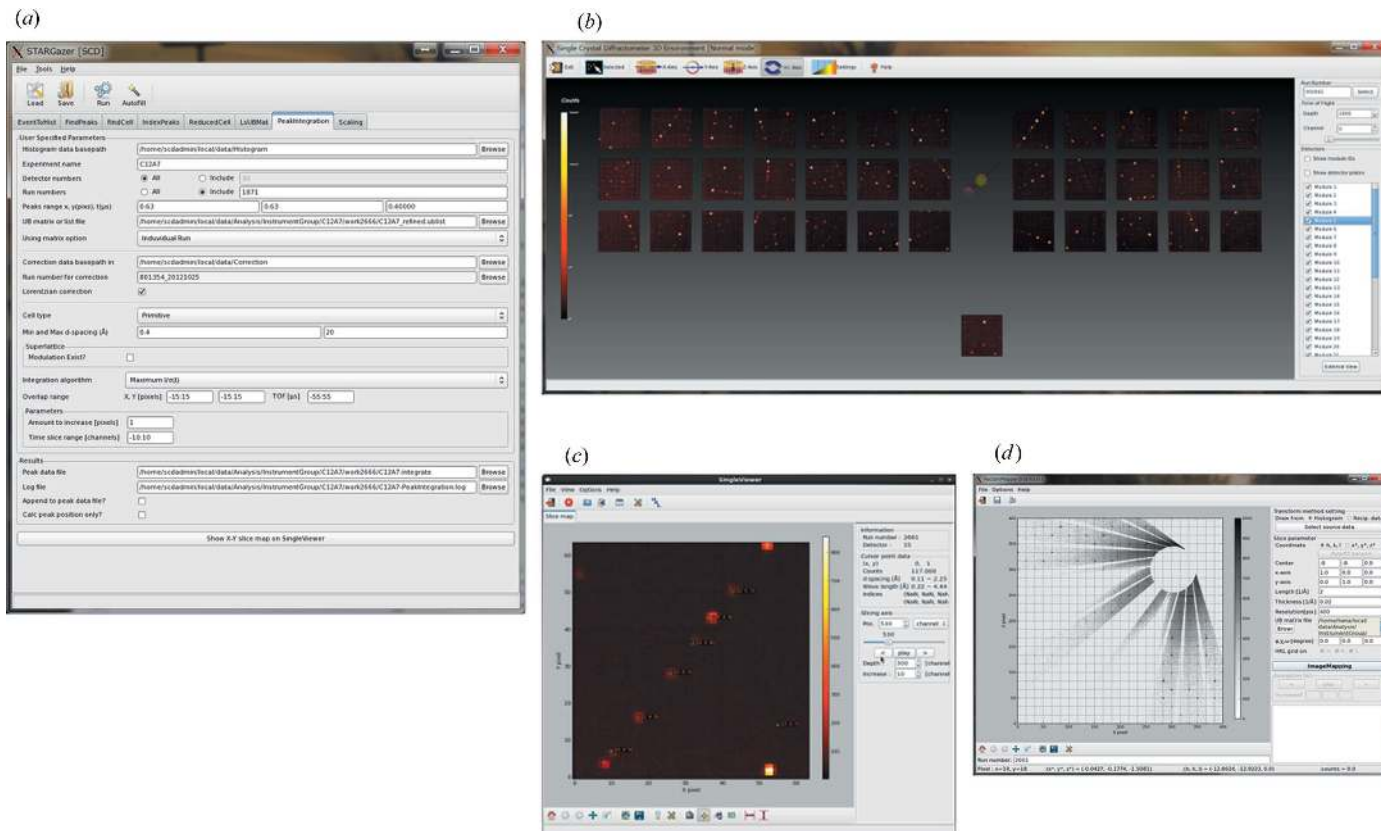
(a)

STARGazer [SCD]

File Tools Help

Load Save Run Autofill

EventToHist FindPeaks RefCell IndexPeaks ReducedCell LsUBMat PeakIntegration Scaling

User Specified Parameters

Histogram data basepath /home/scdadmin/local/data/Histogram Browse

Experiment name C12A7

Detector numbers All Include

Run numbers All Include 1871

Peaks range x, y(pixel), t(μs) 0.63 0.63 0.40000

UB matrix or Slst file /home/scdadmin/local/data/Analysis/InstrumentGroup/C12A7/work2666/C12A7_refined.ublst Browse

Using matrix option Individual Run

Correction data basepath in /home/scdadmin/local/data/Correction Browse

Run number for correction 801354_20121025 Browse

Lorenzian correction

Cell type Primitive

Min and Max d-spacing (Å) 0.4 20

Superlattice

Modulation Exist?

Integration algorithm Maximum I/σ(I)

Overlap range X, Y [pixels] -15:15 -15:15 TOF [μs] -55:55

Parameters

Amount to increase [pixels] 1

Time slice range [channels] -10:10

Results

Peak data file /home/scdadmin/local/data/Analysis/InstrumentGroup/C12A7/work2666/C12A7.integrate Browse

Log file /home/scdadmin/local/data/Analysis/InstrumentGroup/C12A7/work2666/C12A7-PeakIntegration.log Browse

Append to peak data file?

Calc peak position only?

Show X-Y slice map on SingleViewer

(b)

Single Crystal Diffractometer 3D Environment [Normal mode]

Exit Selected Help

Counts

Run Number

Select

Time of Flight

Detectors

Show module IDs

Show detector plates

Module 1
Module 2
Module 3
Module 4
Module 5
Module 6
Module 7
Module 8
Module 9
Module 10
Module 11
Module 12
Module 13
Module 14
Module 15
Module 16
Module 17
Module 18
Module 19
Module 20

Exterior view

(c)

SingleViewer

File View Options Help

Slice map

Information
Run number : 2661
Detector : 15

Cursor point data
(x, y) 0, 1
Counts 117.000
d-spacing (Å) 0.11 ~ 2.25
Wave length (Å) 0.22 ~ 4.44
Indices (NaN, NaN, NaN)
(NaN, NaN, NaN)

Slicing axis
Pos. 500 channel
500
< play >
Depth 300 [channel]
Increase 10 [channel]

Y pixel

X pixel

(d)

File Options Help

Transform method setting
Draw from Histogram Recip. data
Select source data

Slice parameter
Coordinate h, k, l x*, y*, z*
Center
x-axis 1.0 0.0 0.0
y-axis 0.0 1.0 0.0
Length (1/Å) 2
Thickness (1/Å) 0.02
Resolution(pix) 400
UB matrix file Browse /home/home/local data/Analysis/ InstrumentGroup/
φ,χ,ω (degree) 0.0 0.0 0.0
HKL grid on

ImageMapping

Y pixel

X pixel

Run number: 2661

Pixel : x=16, y=18 (x*, y*, z*) = (-0.0427, -0.1774, -1.5081) (h, k, l) = (2.6024, -12.9223, 0.0) counts = 0.0